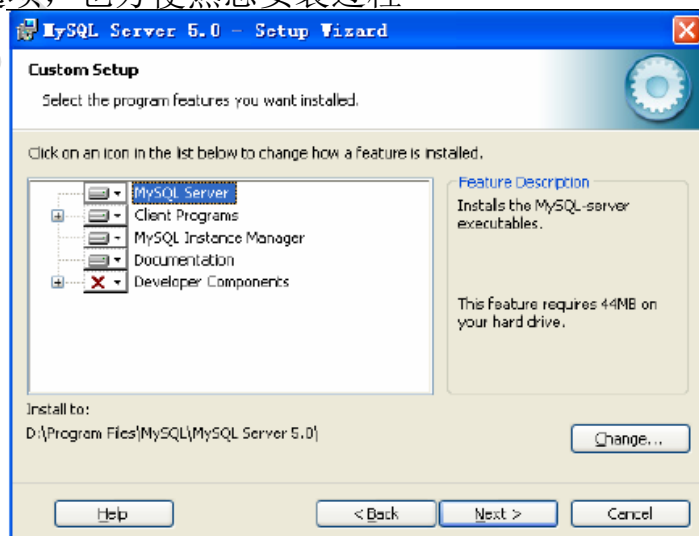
MySQL Server 5.0 - Setup Wizard

Custom Setup

Select the program features you want installed.

Click on an icon in the list below to change how a feature is installed.

MySQL Server
Client Programs
MySQL Instance Manager
Documentation
Developer Components

Feature Description

Installs the MySQL-server executables.

This feature requires 44MB on your hard drive.

Install to:

D:\Program Files\MySQL\MySQL Server 5.0\

Change...

Help

< Back

Next >

Cancel